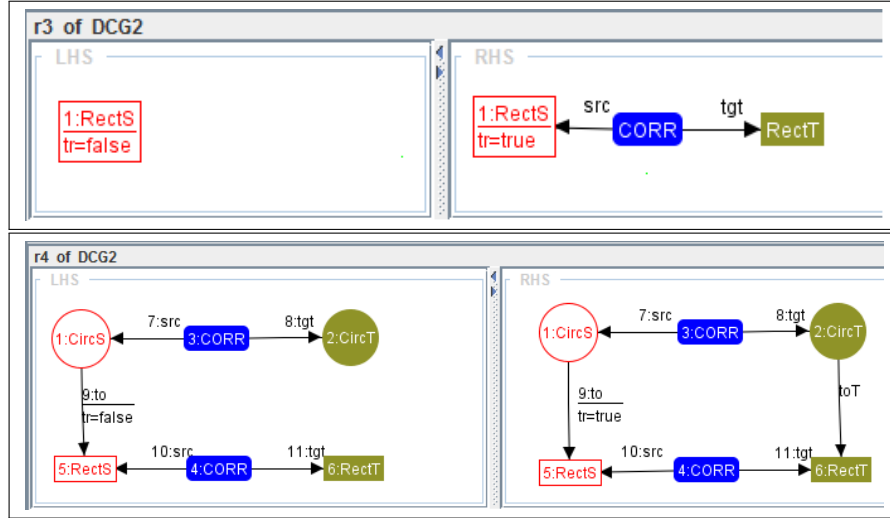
r3 of DCG2

LHS

1:RectS
tr=false

RHS

1:RectS
tr=true

src

CORR

tgt

RectT

r4 of DCG2

LHS

7:src

8:tgt

1:CircS

3:CORR

2:CircT

9:to
tr=false

10:src

11:tgt

5:RectS

4:CORR

6:RectT

RHS

7:src

8:tgt

1:CircS

3:CORR

2:CircT

9:to
tr=true

toT

10:src

11:tgt

5:RectS

4:CORR

6:RectT